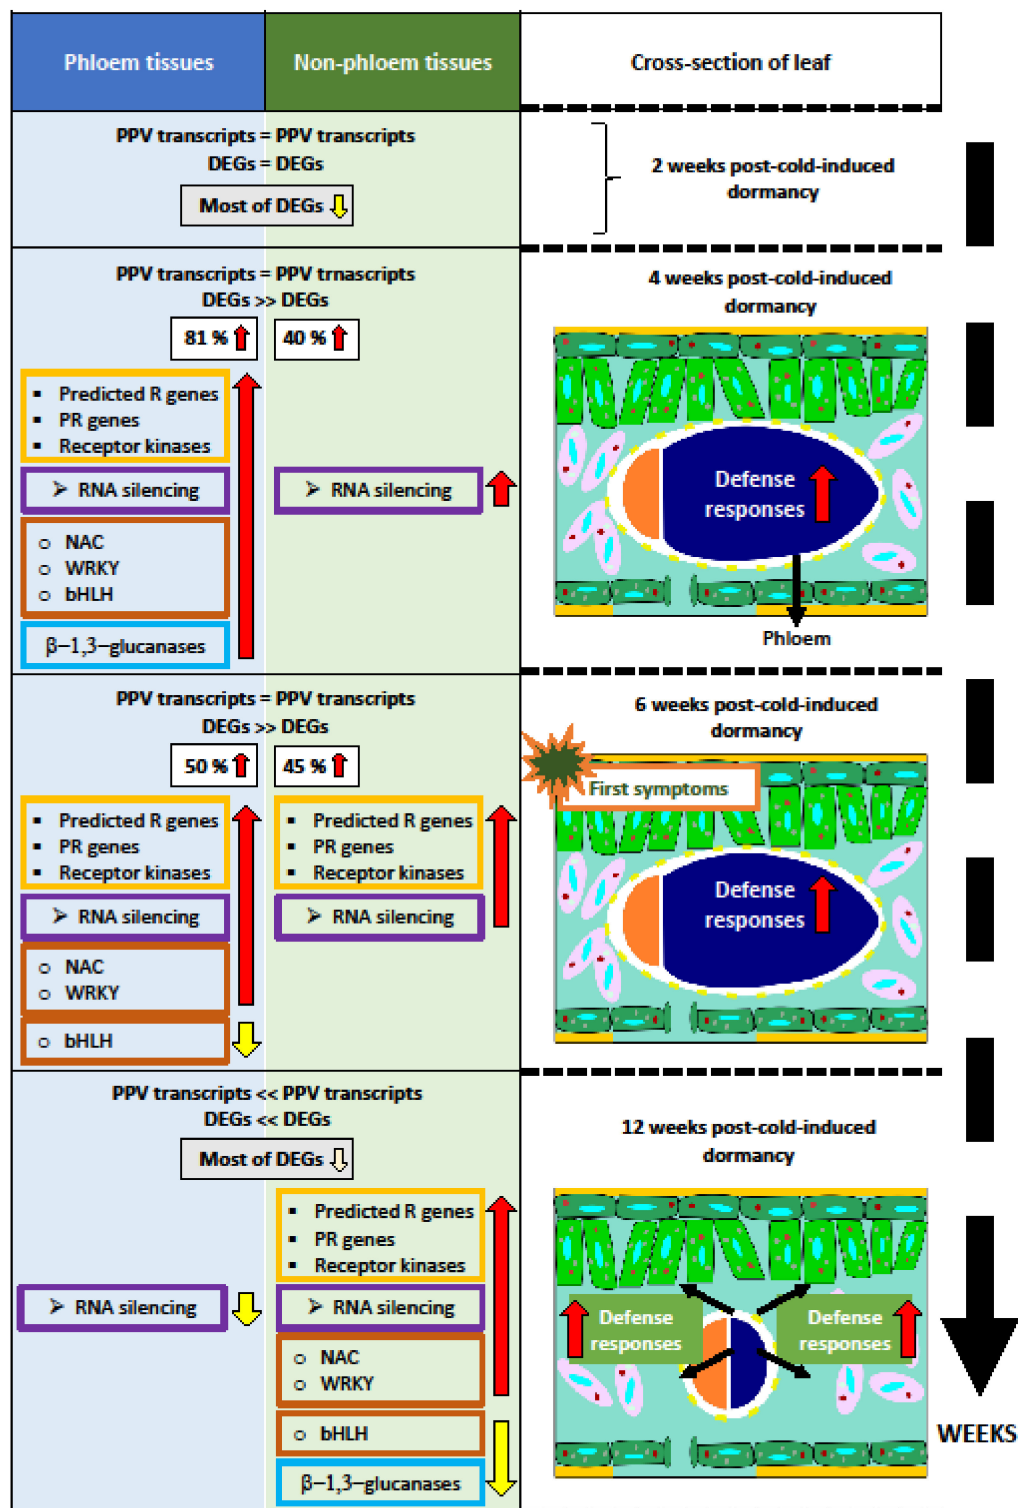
| Phloem tissues | Non-phloem tissues | Cross-section of leaf |
|---|---|---|

PPV transcripts = PPV transcripts
DEGs = DEGs
Most of DEGs

2 weeks post-cold-induced dormancy

PPV transcripts = PPV trnascripts
DEGs >> DEGs
81 %
40 %

4 weeks post-cold-induced dormancy

- Predicted R genes
- PR genes
- Receptor kinases

➤ RNA silencing

➤ RNA silencing

○ NAC
○ WRKY
○ bHLH

β–1,3–glucanases

Defense responses

Phloem

PPV transcripts = PPV transcripts
DEGs >> DEGs
50 %
45 %

6 weeks post-cold-induced dormancy

First symptoms

- Predicted R genes
- PR genes
- Receptor kinases

- Predicted R genes
- PR genes
- Receptor kinases

➤ RNA silencing

➤ RNA silencing

○ NAC
○ WRKY

○ bHLH

Defense responses

PPV transcripts << PPV transcripts
DEGs << DEGs
Most of DEGs

12 weeks post-cold-induced dormancy

- Predicted R genes
- PR genes
- Receptor kinases

➤ RNA silencing

➤ RNA silencing

○ NAC
○ WRKY

○ bHLH

β–1,3–glucanases

Defense responses

Defense responses

WEEKS